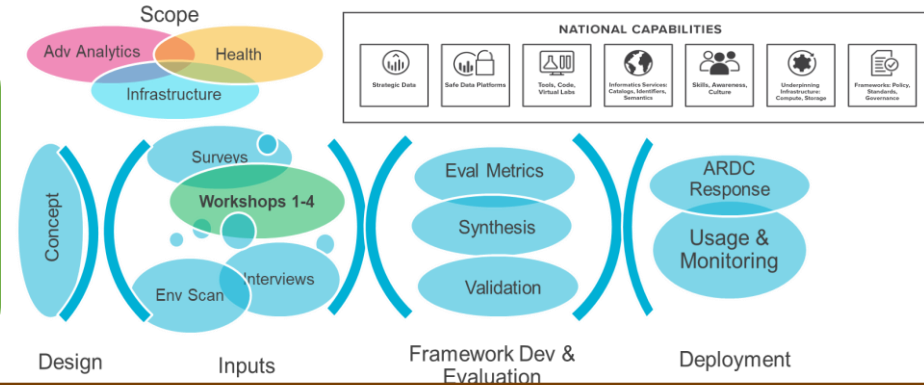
Scope

Adv Analytics

Health

Infrastructure

NATIONAL CAPABILITIES

Strategic Data

Safe Data Platforms

Tools, Code, Virtual Labs

Informatics Services: Catalogs, Identifiers, Semantics

Skills, Awareness, Culture

Underpinning Infrastructure: Compute, Storage

Frameworks: Policy, Standards, Governance

Concept

Surveys

Workshops 1-4

Interviews

Env Scan

Eval Metrics

Synthesis

Validation

ARDC Response

Usage & Monitoring

Design

Inputs

Framework Dev & Evaluation

Deployment